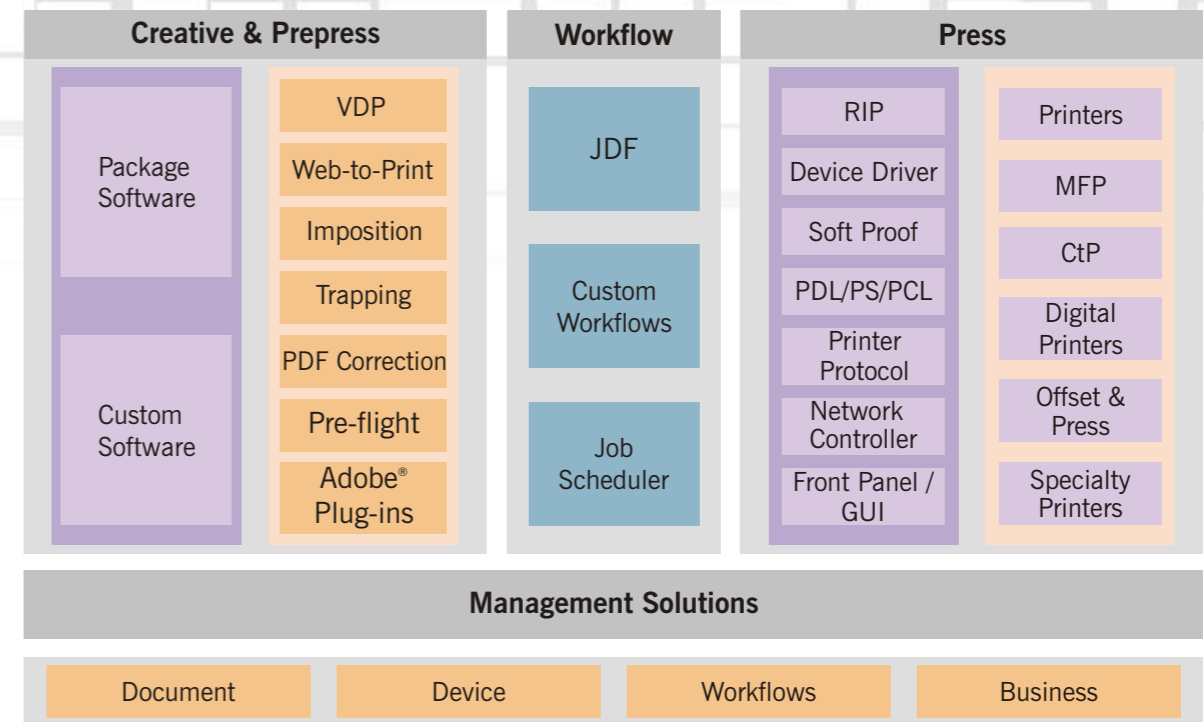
Creative & Prepress

Package Software

Custom Software

VDP

Web-to-Print

Imposition

Trapping

PDF Correction

Pre-flight

Adobe® Plug-ins

Workflow

JDF

Custom Workflows

Job Scheduler

Press

RIP

Device Driver

Soft Proof

PDL/PS/PCL

Printer Protocol

Network Controller

Front Panel / GUI

Printers

MFP

CtP

Digital Printers

Offset & Press

Specialty Printers

Management Solutions

Document

Device

Workflows

Business